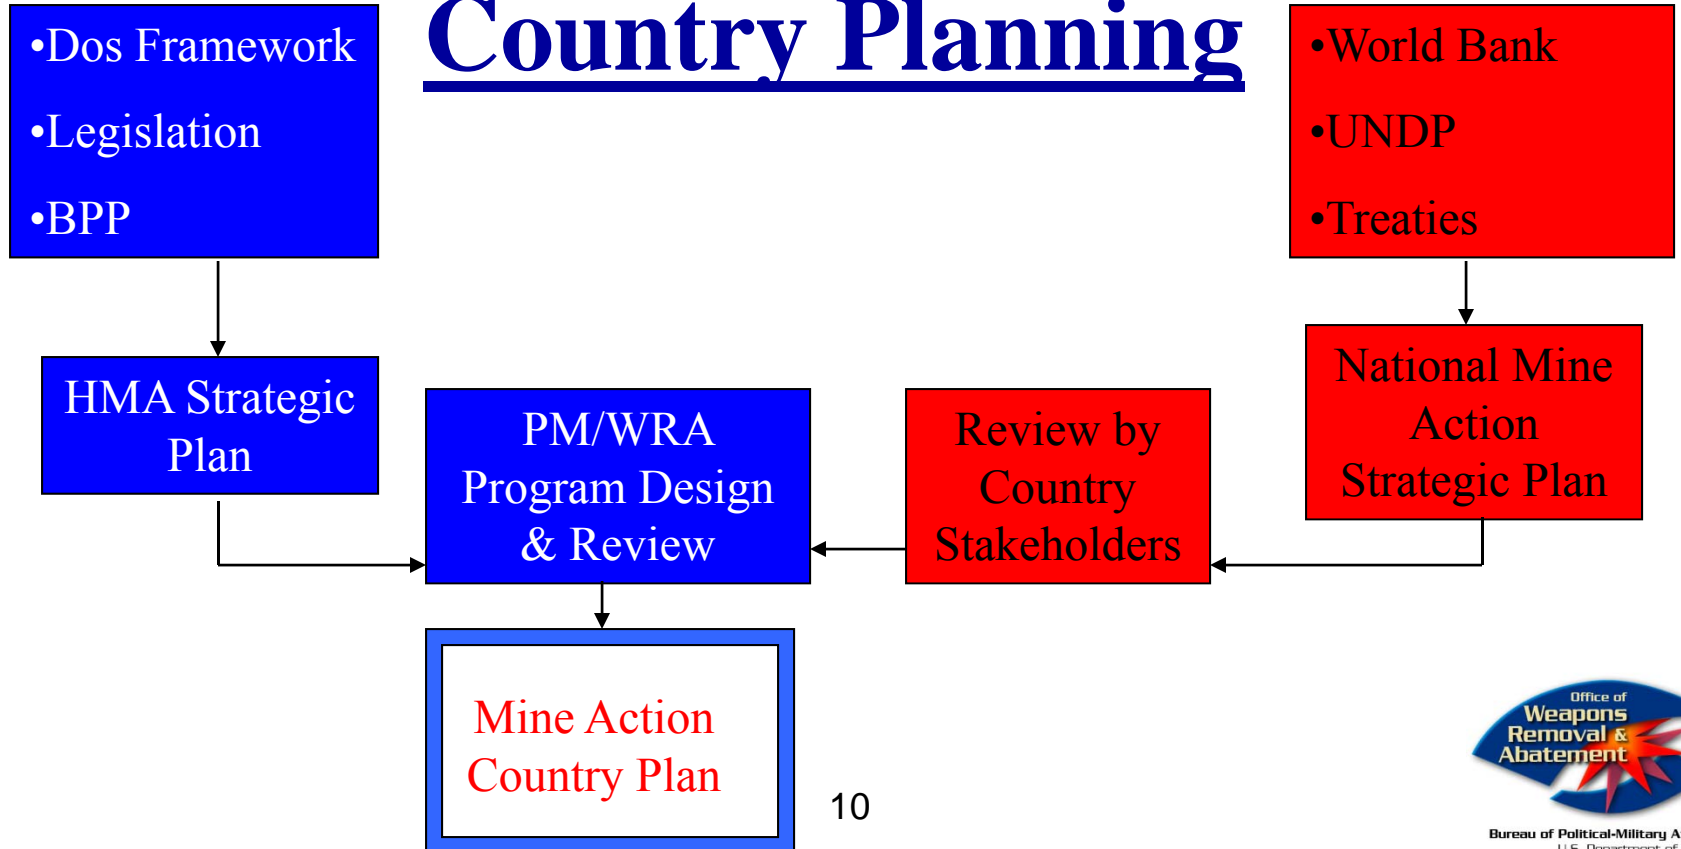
•Dos Framework

•Legislation

•BPP

Country Planning

•World Bank

•UNDP

•Treaties

HMA Strategic Plan

PM/WRA Program Design & Review

Review by Country Stakeholders

National Mine Action Strategic Plan

Mine Action Country Plan

10

Office of Weapons Removal & Abatement

Bureau of Political-Military A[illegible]

U.S. Department of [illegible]